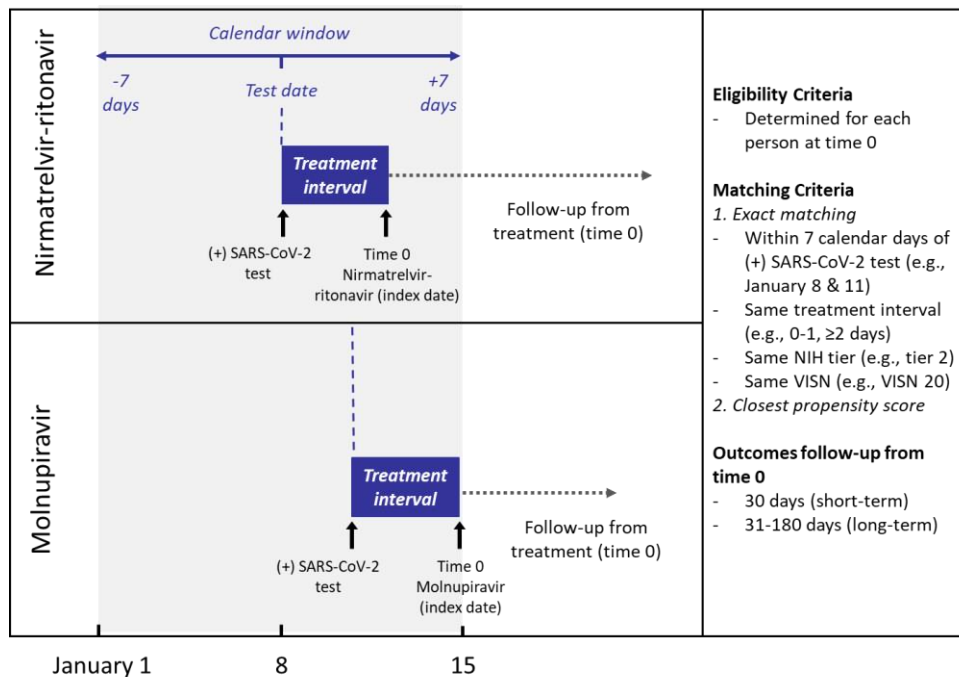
Nirmatrelvir-ritonavir

Calendar window

-7 days

Test date

+7 days

Treatment interval

(+) SARS-CoV-2 test

Time 0 Nirmatrelvir-ritonavir (index date)

Follow-up from treatment (time 0)

Molnupiravir

Treatment interval

(+) SARS-CoV-2 test

Time 0 Molnupiravir (index date)

Follow-up from treatment (time 0)

January 1

8

15

Eligibility Criteria
- Determined for each person at time 0

Matching Criteria
1. Exact matching
- Within 7 calendar days of (+) SARS-CoV-2 test (e.g., January 8 & 11)
- Same treatment interval (e.g., 0-1, ≥2 days)
- Same NIH tier (e.g., tier 2)
- Same VISN (e.g., VISN 20)
2. Closest propensity score

Outcomes follow-up from time 0
- 30 days (short-term)
- 31-180 days (long-term)